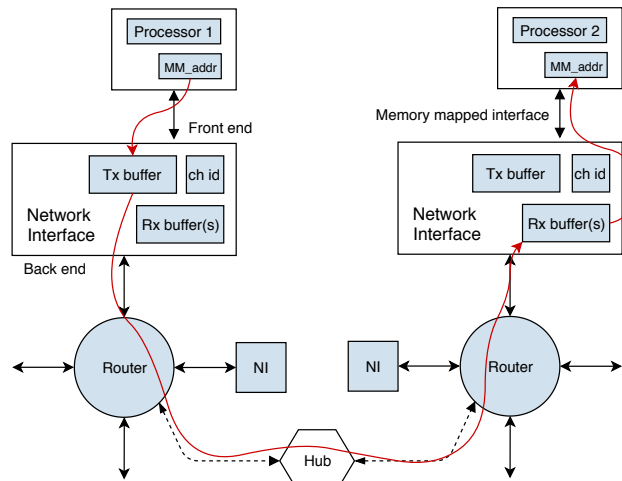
Processor 1

MM_addr

Front end

Tx buffer

ch id

Network Interface

Rx buffer(s)

Back end

Processor 2

MM_addr

Memory mapped interface

Tx buffer

ch id

Network Interface

Rx buffer(s)

Router

NI

NI

Router

Hub